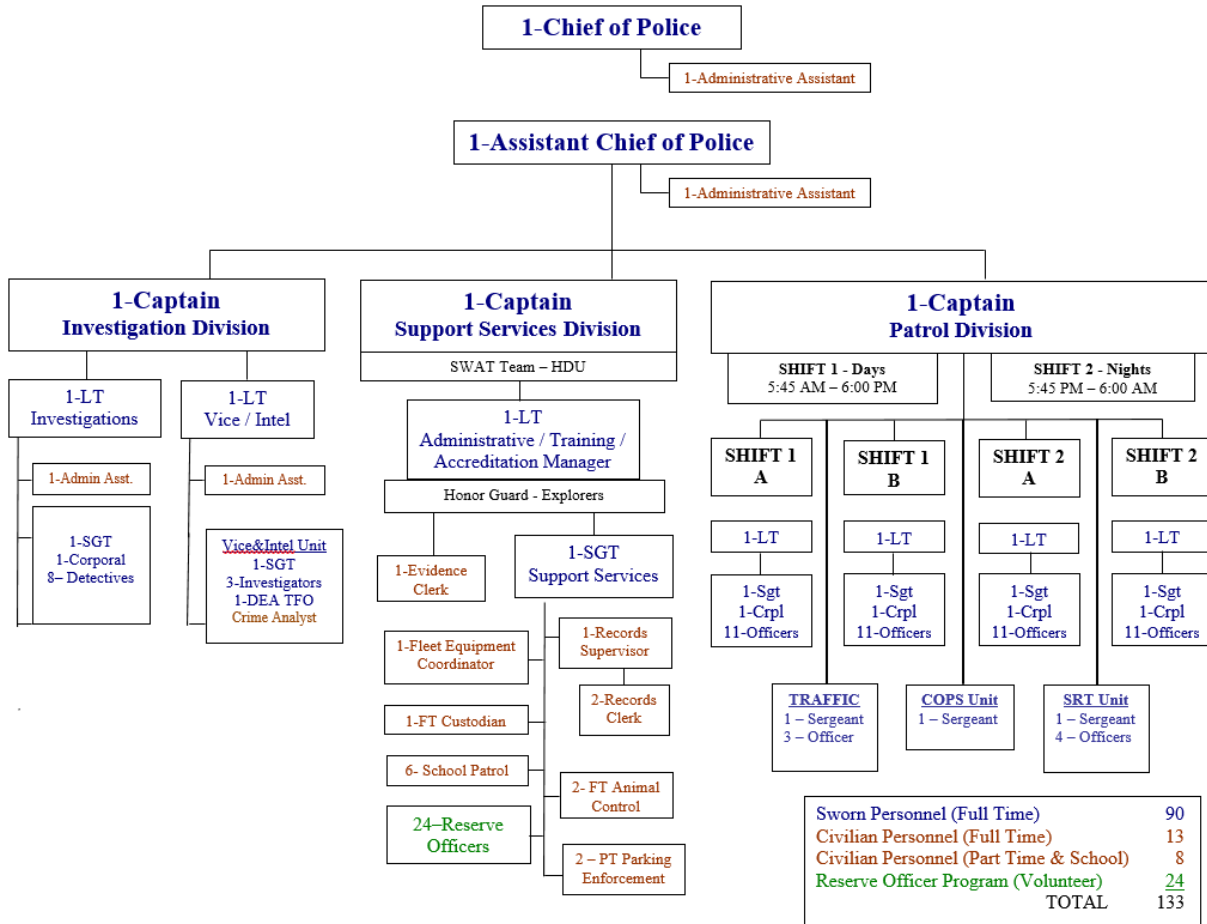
1-Chief of Police

1-Administrative Assistant

1-Assistant Chief of Police

1-Administrative Assistant

1-Captain
Investigation Division

1-LT
Investigations

1-LT
Vice / Intel

1-Admin Asst.

1-Admin Asst.

1-SGT
1-Corporal
8– Detectives

Vice&Intel Unit
1-SGT
3-Investigators
1-DEA TFO
Crime Analyst

1-Captain
Support Services Division

SWAT Team – HDU

1-LT
Administrative / Training /
Accreditation Manager

Honor Guard - Explorers

1-Evidence
Clerk

1-SGT
Support Services

1-Fleet Equipment
Coordinator

1-Records
Supervisor

2-Records
Clerk

1-FT Custodian

6- School Patrol

2- FT Animal
Control

24–Reserve
Officers

2 – PT Parking
Enforcement

1-Captain
Patrol Division

SHIFT 1 - Days
5:45 AM – 6:00 PM

SHIFT 2 - Nights
5:45 PM – 6:00 AM

SHIFT 1
A

SHIFT 1
B

SHIFT 2
A

SHIFT 2
B

1-LT

1-LT

1-LT

1-LT

1-Sgt
1-Crpl
11-Officers

1-Sgt
1-Crpl
11-Officers

1-Sgt
1-Crpl
11-Officers

1-Sgt
1-Crpl
11-Officers

TRAFFIC
1 – Sergeant
3 – Officer

COPS Unit
1 – Sergeant

SRT Unit
1 – Sergeant
4 – Officers

| | |
|---|---|
| Sworn Personnel (Full Time) | 90 |
| Civilian Personnel (Full Time) | 13 |
| Civilian Personnel (Part Time & School) | 8 |
| Reserve Officer Program (Volunteer) | 24 |
| TOTAL | 133 |